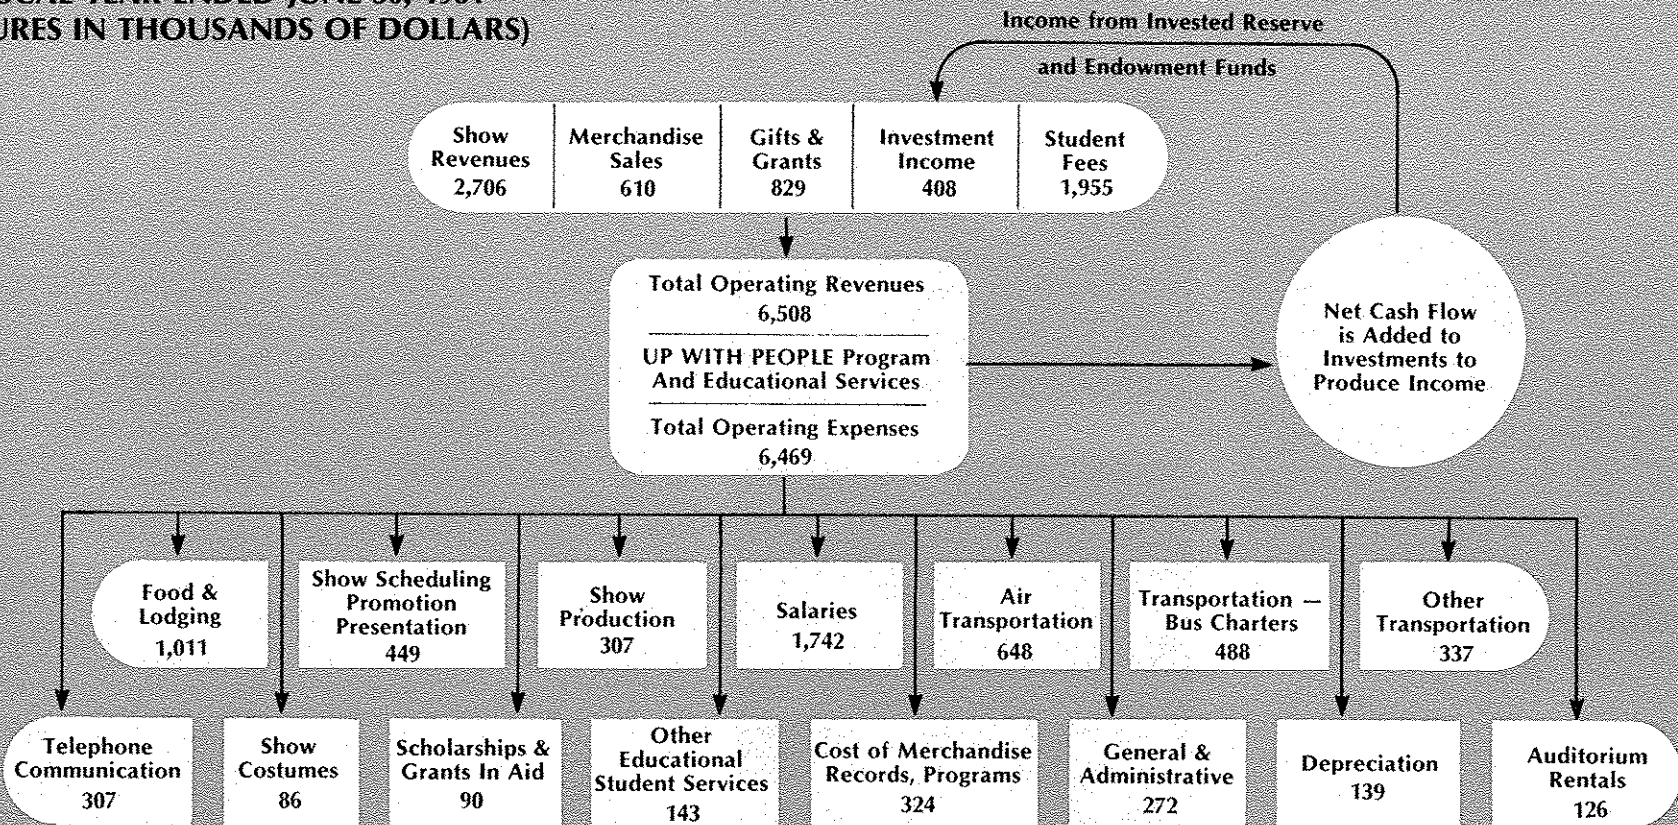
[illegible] YEAR ENDED JUNE 30, 19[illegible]
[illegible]URES IN THOUSANDS OF DOLLARS)

Income from Invested Reserve and Endowment Funds

Show Revenues 2,706

Merchandise Sales 610

Gifts & Grants 829

Investment Income 408

Student Fees 1,955

Total Operating Revenues 6,508

UP WITH PEOPLE Program And Educational Services

Total Operating Expenses 6,469

Net Cash Flow is Added to Investments to Produce Income

Food & Lodging 1,011

Show Scheduling Promotion Presentation 449

Show Production 307

Salaries 1,742

Air Transportation 648

Transportation — Bus Charters 488

Other Transportation 337

Telephone Communication 307

Show Costumes 86

Scholarships & Grants In Aid 90

Other Educational Student Services 143

Cost of Merchandise Records, Programs 324

General & Administrative 272

Depreciation 139

Auditorium Rentals 126